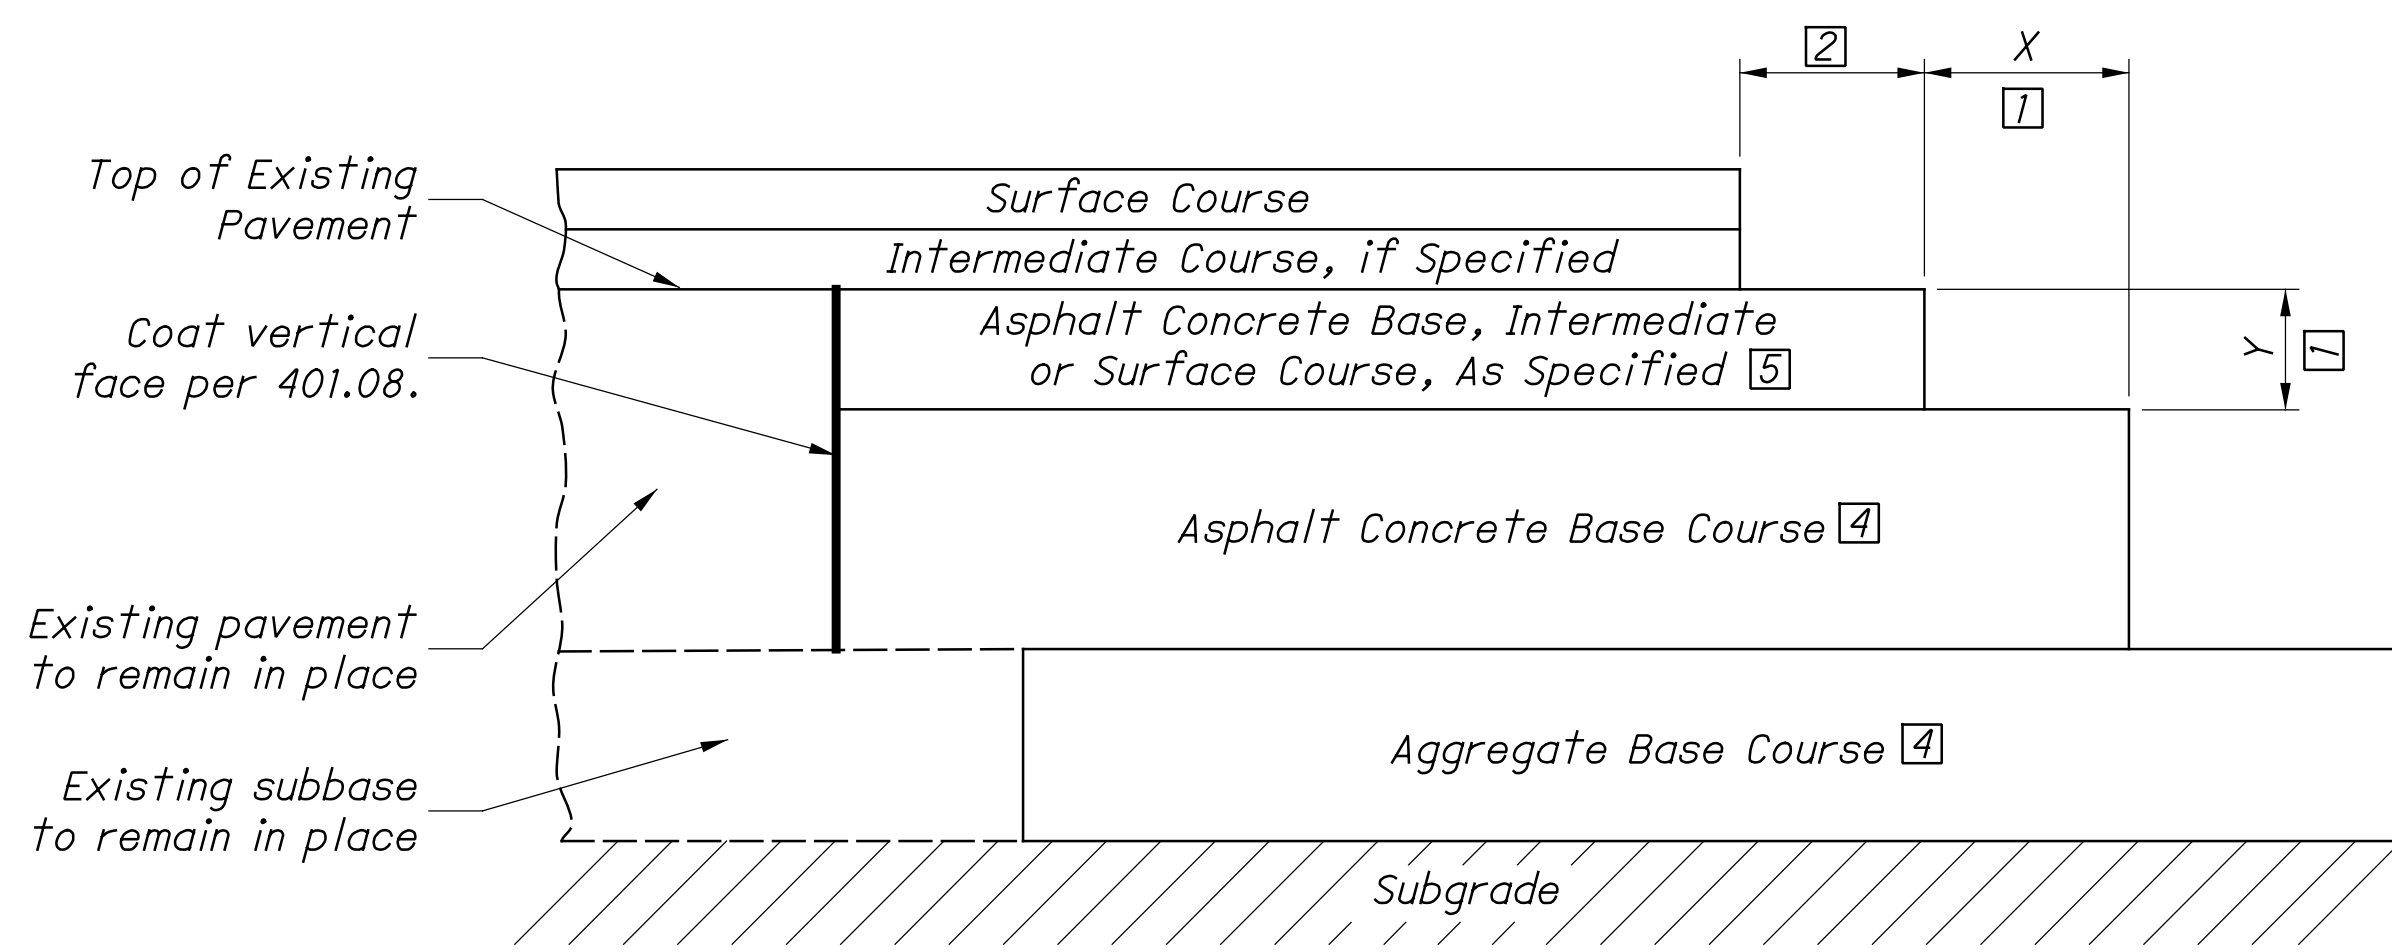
2
X
1

Top of Existing Pavement

Surface Course

Intermediate Course, if Specified

Coat vertical face per 401.08.

Asphalt Concrete Base, Intermediate or Surface Course, As Specified 5

Y
1

Asphalt Concrete Base Course 4

Existing pavement to remain in place

Aggregate Base Course 4

Existing subbase to remain in place

Subgrade